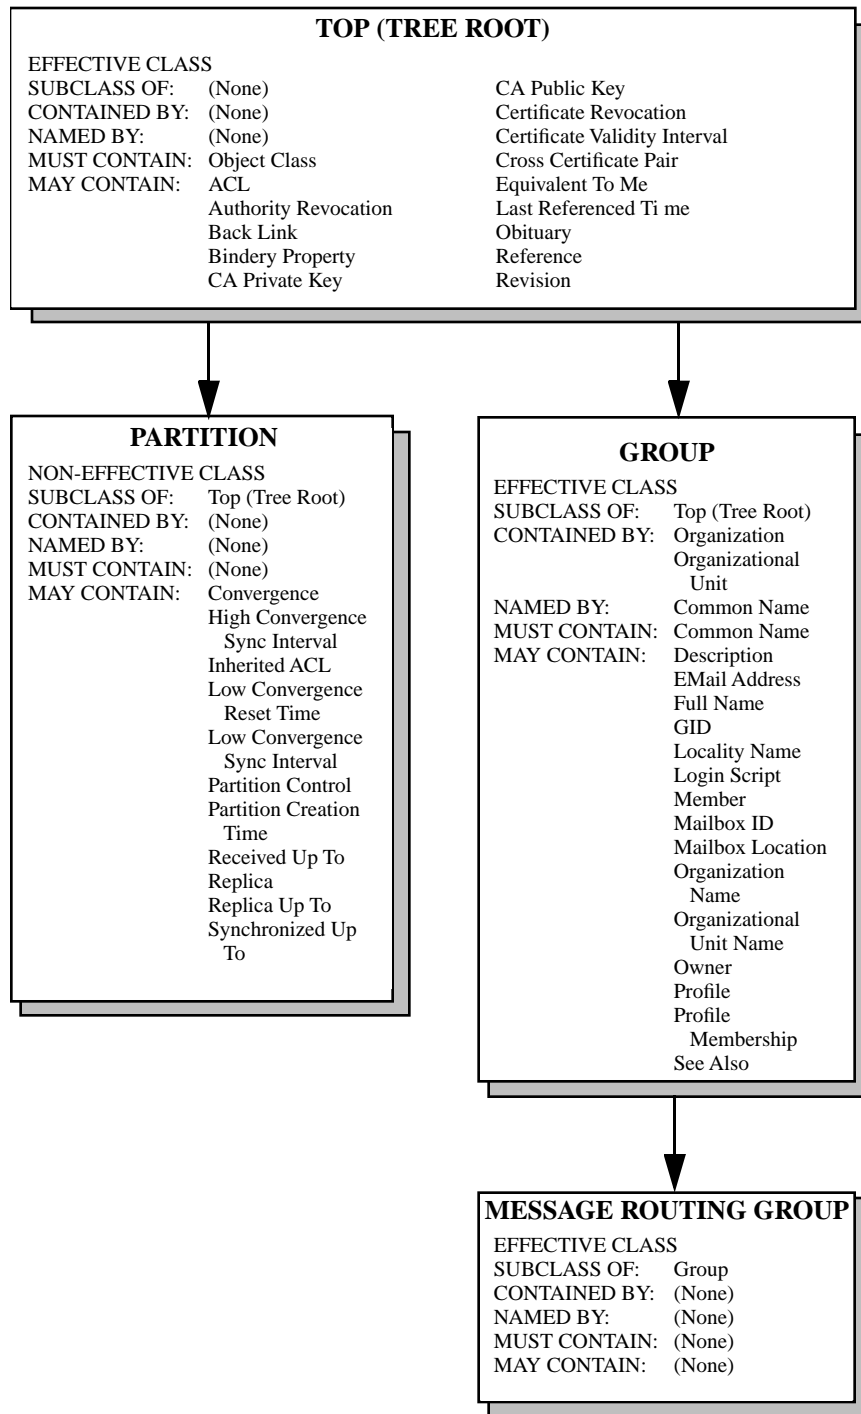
TOP (TREE ROOT)

EFFECTIVE CLASS
SUBCLASS OF: (None)
CONTAINED BY: (None)
NAMED BY: (None)
MUST CONTAIN: Object Class
MAY CONTAIN: ACL
Authority Revocation
Back Link
Bindery Property
CA Private Key
CA Public Key
Certificate Revocation
Certificate Validity Interval
Cross Certificate Pair
Equivalent To Me
Last Referenced Ti me
Obituary
Reference
Revision

PARTITION

NON-EFFECTIVE CLASS
SUBCLASS OF: Top (Tree Root)
CONTAINED BY: (None)
NAMED BY: (None)
MUST CONTAIN: (None)
MAY CONTAIN: Convergence
High Convergence Sync Interval
Inherited ACL
Low Convergence Reset Time
Low Convergence Sync Interval
Partition Control
Partition Creation Time
Received Up To
Replica
Replica Up To
Synchronized Up To

GROUP

EFFECTIVE CLASS
SUBCLASS OF: Top (Tree Root)
CONTAINED BY: Organization
Organizational Unit
NAMED BY: Common Name
MUST CONTAIN: Common Name
MAY CONTAIN: Description
EMail Address
Full Name
GID
Locality Name
Login Script
Member
Mailbox ID
Mailbox Location
Organization Name
Organizational Unit Name
Owner
Profile
Profile Membership
See Also

MESSAGE ROUTING GROUP

EFFECTIVE CLASS
SUBCLASS OF: Group
CONTAINED BY: (None)
NAMED BY: (None)
MUST CONTAIN: (None)
MAY CONTAIN: (None)